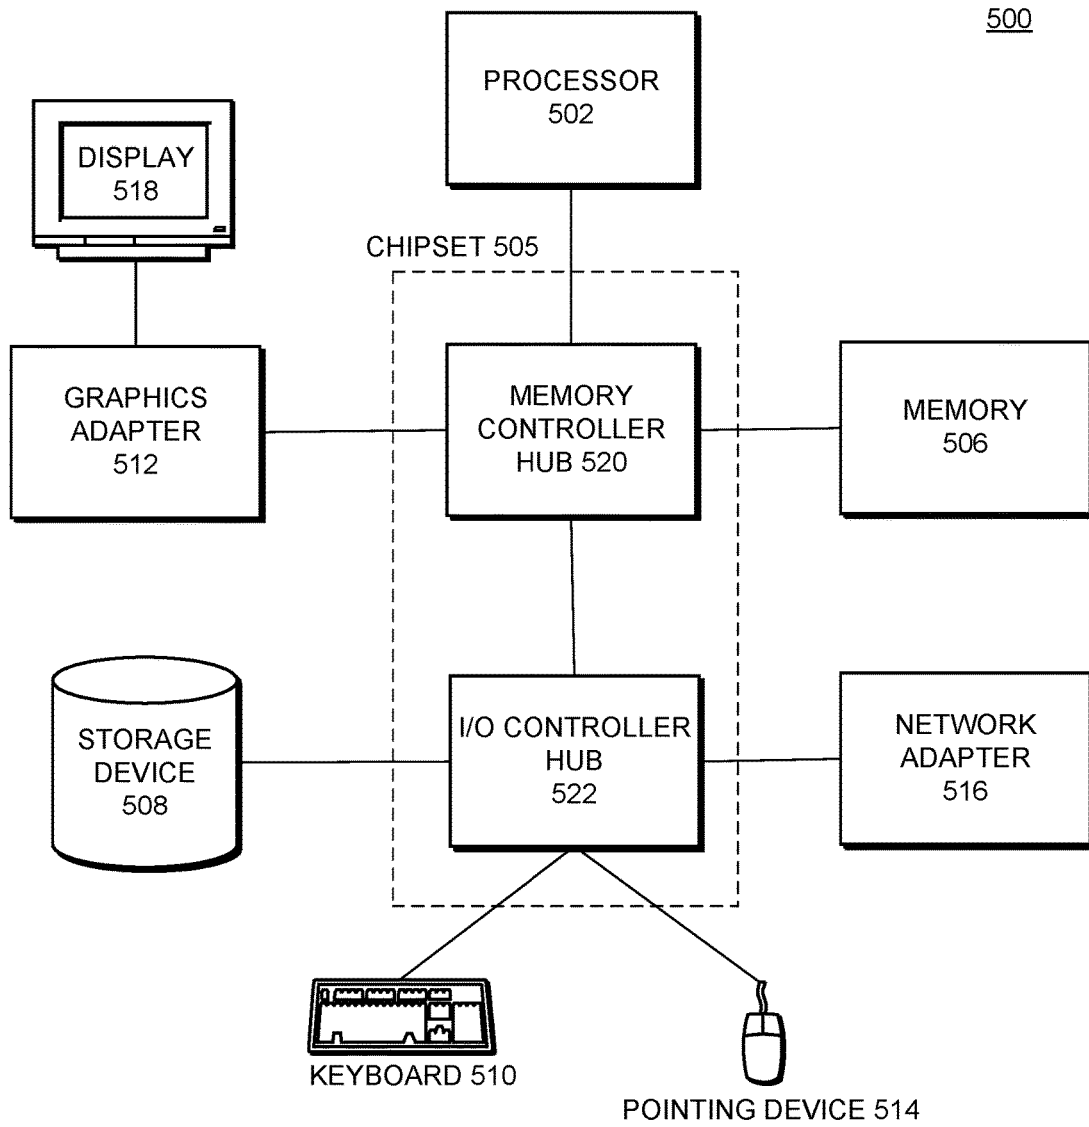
500

PROCESSOR
502

DISPLAY
518

CHIPSET 505

GRAPHICS
ADAPTER
512

MEMORY
CONTROLLER
HUB 520

MEMORY
506

STORAGE
DEVICE
508

I/O CONTROLLER
HUB
522

NETWORK
ADAPTER
516

KEYBOARD 510

POINTING DEVICE 514